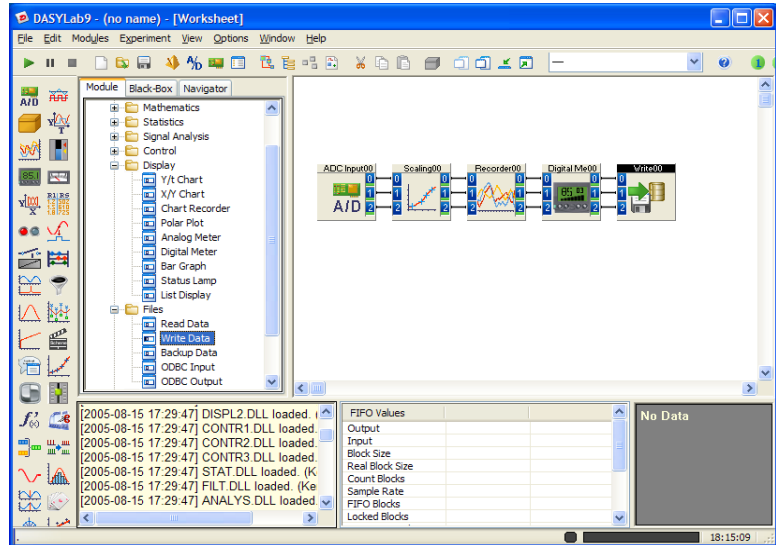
DASYLab9 - (no name) - [Worksheet]

File Edit Modules Experiment View Options Window Help

A/D

Module Black-Box Navigator

Mathematics
Statistics
Signal Analysis
Control
Display
Y/t Chart
X/Y Chart
Chart Recorder
Polar Plot
Analog Meter
Digital Meter
Bar Graph
Status Lamp
List Display
Files
Read Data
Write Data
Backup Data
ODBC Input
ODBC Output

ADC Input00
A/D
Scaling00
Recorder00
Digital Me00
Write00

[2005-08-15 17:29:47] DISPL2.DLL loaded. (
[2005-08-15 17:29:47] CONTR1.DLL loaded.
[2005-08-15 17:29:47] CONTR2.DLL loaded.
[2005-08-15 17:29:47] CONTR3.DLL loaded.
[2005-08-15 17:29:47] STAT.DLL loaded. (K
[2005-08-15 17:29:47] FILT.DLL loaded. (Ke
[2005-08-15 17:29:47] ANALYS.DLL loaded.

FIFO Values
Output
Input
Block Size
Real Block Size
Count Blocks
Sample Rate
FIFO Blocks
Locked Blocks

No Data

18:15:09